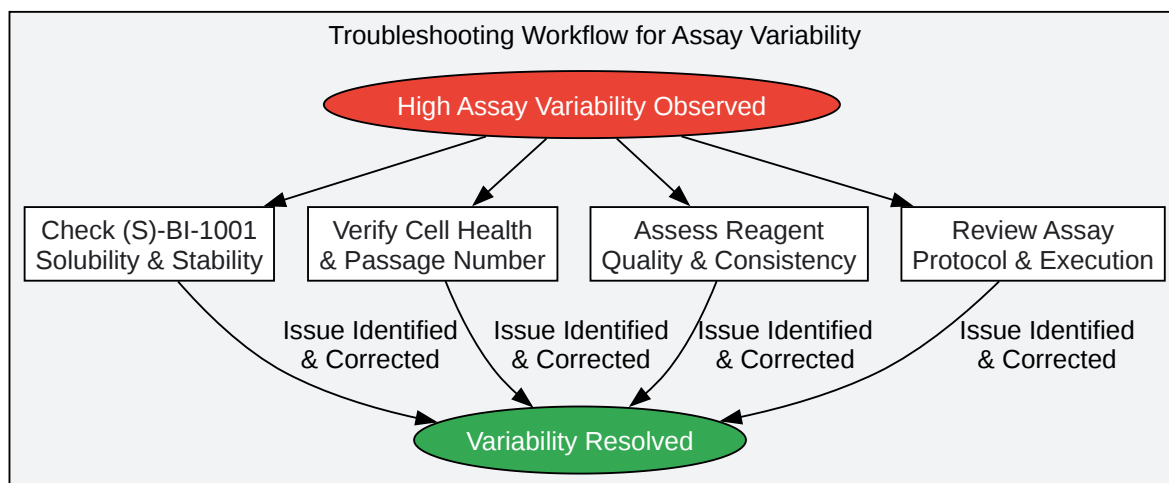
Troubleshooting Workflow for Assay Variability

High Assay Variability Observed

Check (S)-BI-1001 Solubility & Stability

Verify Cell Health & Passage Number

Assess Reagent Quality & Consistency

Review Assay Protocol & Execution

Issue Identified & Corrected

Issue Identified & Corrected

Issue Identified & Corrected

Issue Identified & Corrected

Variability Resolved